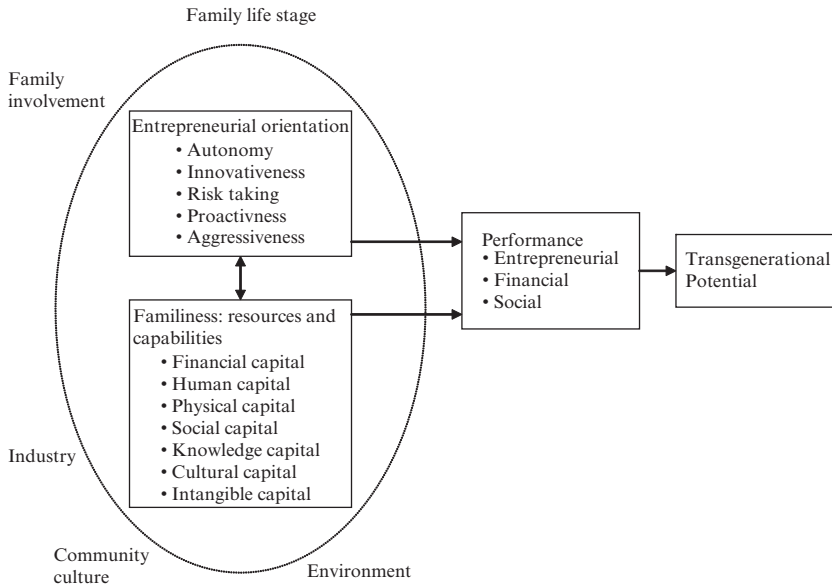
Family life stage

Family involvement

Entrepreneurial orientation
• Autonomy
• Innovativeness
• Risk taking
• Proactivness
• Aggressiveness

Familiness: resources and capabilities
• Financial capital
• Human capital
• Physical capital
• Social capital
• Knowledge capital
• Cultural capital
• Intangible capital

Performance
• Entrepreneurial
• Financial
• Social

Transgenerational Potential

Industry

Community culture

Environment